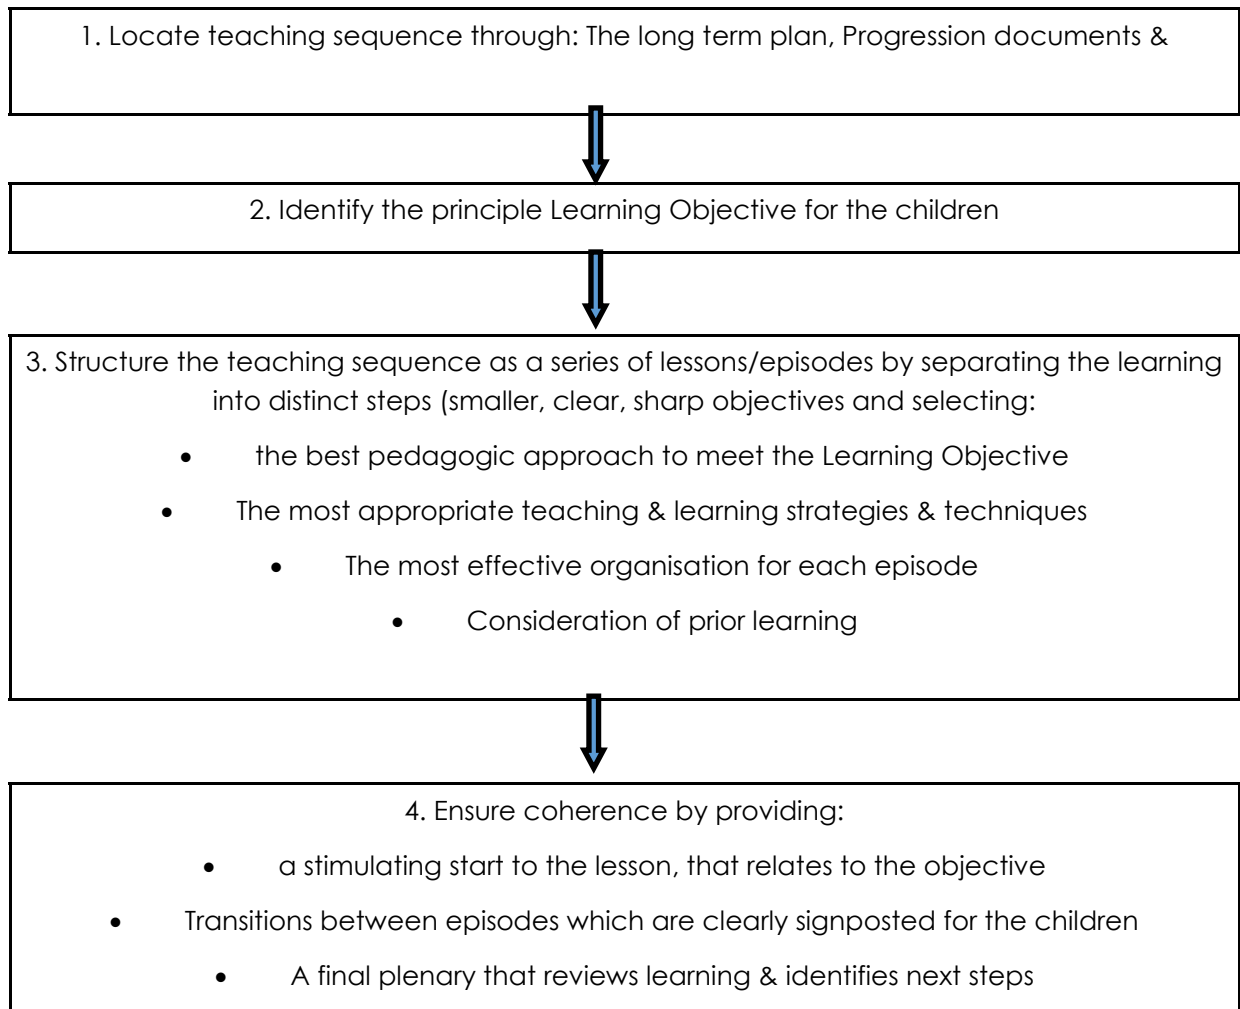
1. Locate teaching sequence through: The long term plan, Progression documents &

2. Identify the principle Learning Objective for the children

3. Structure the teaching sequence as a series of lessons/episodes by separating the learning into distinct steps (smaller, clear, sharp objectives and selecting:

- the best pedagogic approach to meet the Learning Objective
- The most appropriate teaching & learning strategies & techniques
- The most effective organisation for each episode
- Consideration of prior learning

4. Ensure coherence by providing:

- a stimulating start to the lesson, that relates to the objective
- Transitions between episodes which are clearly signposted for the children
- A final plenary that reviews learning & identifies next steps